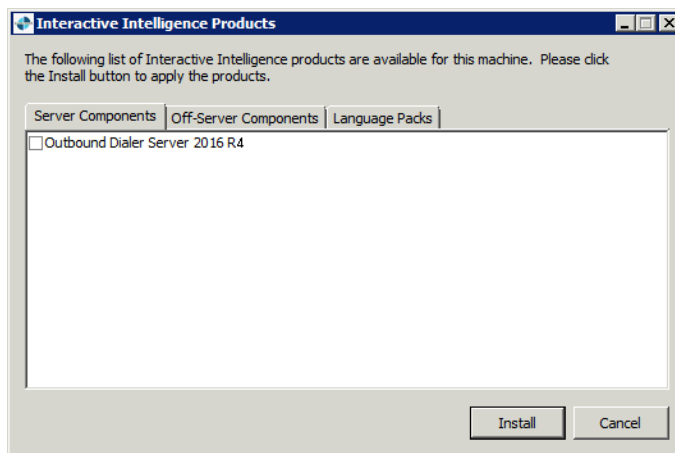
Interactive Intelligence Products

The following list of Interactive Intelligence products are available for this machine. Please click the Install button to apply the products.

Server Components | Off-Server Components | Language Packs

Outbound Dialer Server 2016 R4

Install

Cancel